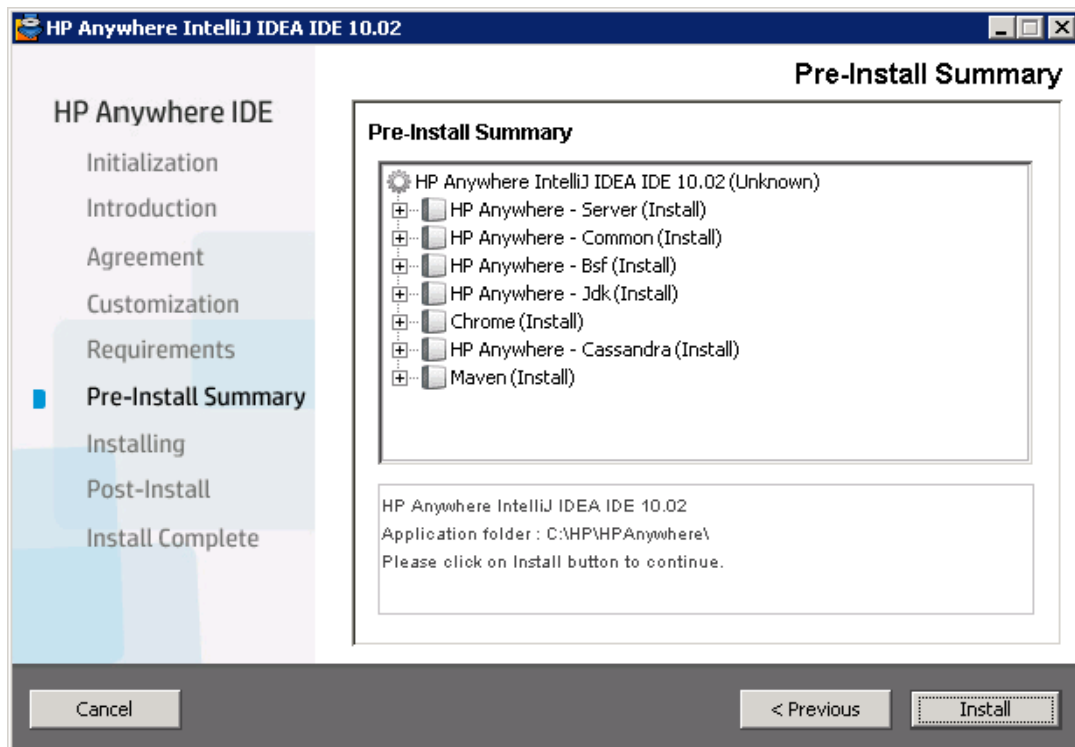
HP Anywhere IntelliJ IDEA IDE 10.02

Pre-Install Summary

HP Anywhere IDE
Initialization
Introduction
Agreement
Customization
Requirements
Pre-Install Summary
Installing
Post-Install
Install Complete

Pre-Install Summary

HP Anywhere IntelliJ IDEA IDE 10.02 (Unknown)
HP Anywhere - Server (Install)
HP Anywhere - Common (Install)
HP Anywhere - Bsf (Install)
HP Anywhere - Jdk (Install)
Chrome (Install)
HP Anywhere - Cassandra (Install)
Maven (Install)

HP Anywhere IntelliJ IDEA IDE 10.02
Application folder : C:\HP\HPAnywhere\
Please click on Install button to continue.

Cancel
< Previous
Install